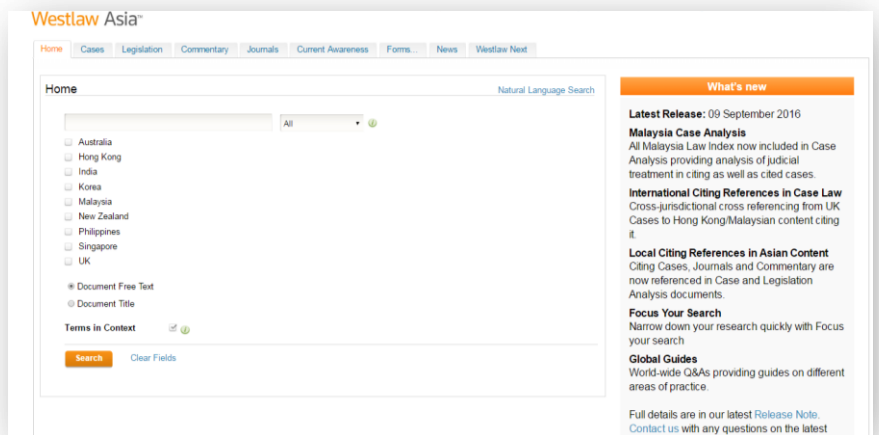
Westlaw Asia™

Home | Cases | Legislation | Commentary | Journals | Current Awareness | Forms... | News | Westlaw Next

Home

Natural Language Search

All

Australia
Hong Kong
India
Korea
Malaysia
New Zealand
Philippines
Singapore
UK

Document Free Text
Document Title

Terms in Context

Search
Clear Fields

What's new

Latest Release: 09 September 2016

Malaysia Case Analysis
All Malaysia Law Index now included in Case Analysis providing analysis of judicial treatment in citing as well as cited cases.

International Citing References in Case Law
Cross-jurisdictional cross referencing from UK Cases to Hong Kong/Malaysian content citing it.

Local Citing References in Asian Content
Citing Cases, Journals and Commentary are now referenced in Case and Legislation Analysis documents.

Focus Your Search
Narrow down your research quickly with Focus your search

Global Guides
World-wide Q&As providing guides on different areas of practice.

Full details are in our latest Release Note.
Contact us with any questions on the latest